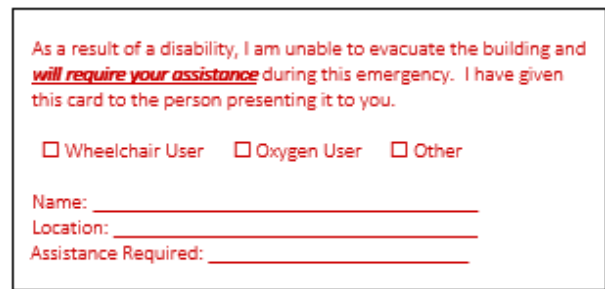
As a result of a disability, I am unable to evacuate the building and ***will require your assistance*** during this emergency. I have given this card to the person presenting it to you.

☐ Wheelchair User ☐ Oxygen User ☐ Other

Name: ______________________________

Location: ______________________________

Assistance Required: ______________________